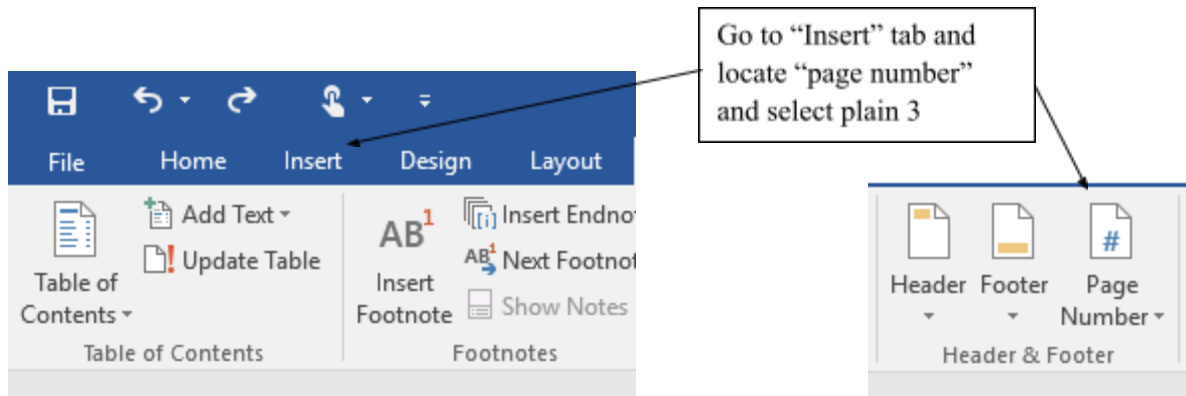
Go to “Insert” tab and locate “page number” and select plain 3

File Home Insert Design Layout

Add Text
Update Table
Table of Contents
Table of Contents

AB$^1$
Insert Footnote
Insert Endno
AB$^1$ Next Footnot
Show Notes
Footnotes

Header
Footer
#
Page Number
Header & Footer